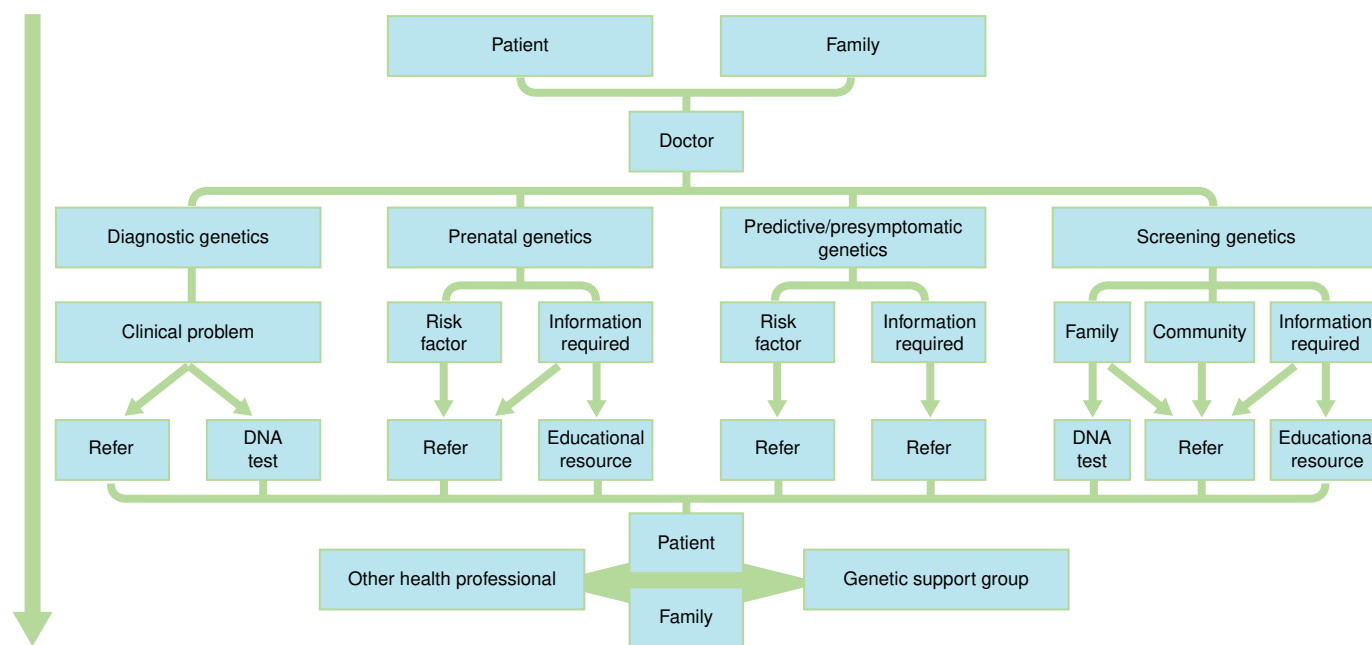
Patient

Family

Doctor

Diagnostic genetics

Prenatal genetics

Predictive/presymptomatic genetics

Screening genetics

Clinical problem

Risk factor

Information required

Risk factor

Information required

Family

Community

Information required

Refer

DNA test

Refer

Educational resource

Refer

Refer

DNA test

Refer

Educational resource

Patient

Other health professional

Genetic support group

Family